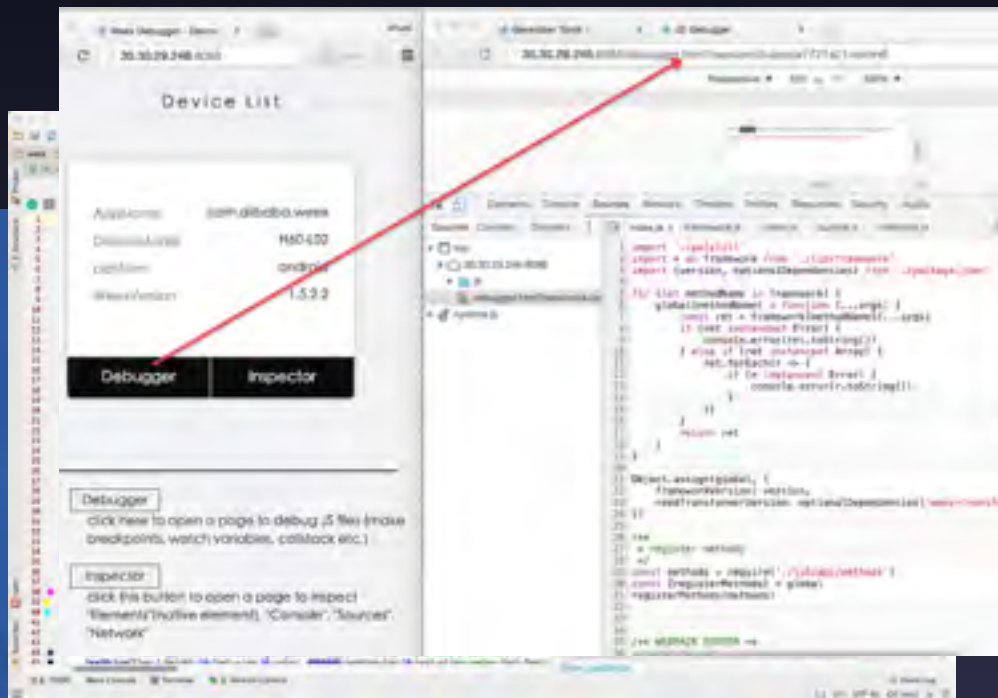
Device List

AppName com.alibaba.weex
DeviceModel M4D 632
platform android
WeexVersion 1.5.2.2

Debugger Inspector

Debugger
click here to open a page to debug JS files (make breakpoints, watch variables, callstack etc.)

Inspector
click this button to open a page to inspect "Elements"(native element), "Console", "Sources", "Network"

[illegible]

import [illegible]
import * as framework from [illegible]
import { version, optionalDependencies } from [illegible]

for (let methodName in framework) {
global[methodName] = function (...args) {
const ret = framework[methodName](...args)
if (ret instanceof Error) {
console.error(ret.toString())
} else if (ret instanceof Array) {
ret.forEach(r => {
if (r instanceof Error) {
console.error(r.toString())
}
})
}
return ret
}
}

Object.assign(global, {
frameworkVersion: version,
needTransformerVersion: optionalDependencies[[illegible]]
})

/**
* register methods
*/
const methods = require([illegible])
const {registerMethods} = global
registerMethods(methods)

/** WEBPACK FOOTER **